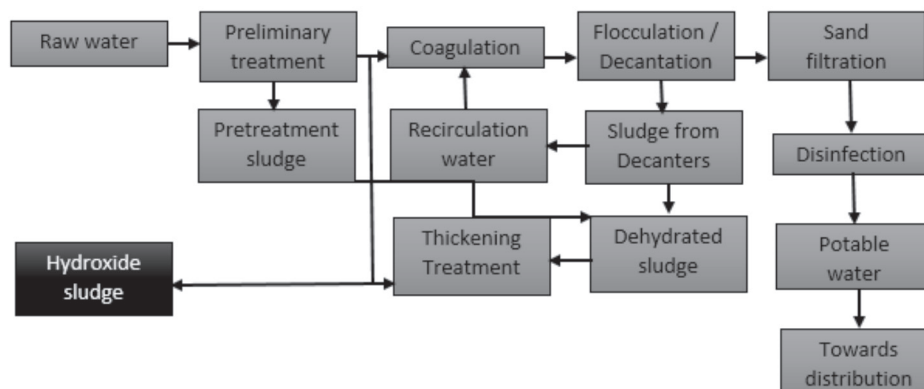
Raw water

Preliminary treatment

Coagulation

Flocculation / Decantation

Sand filtration

Pretreatment sludge

Recirculation water

Sludge from Decanters

Disinfection

Hydroxide sludge

Thickening Treatment

Dehydrated sludge

Potable water

Towards distribution